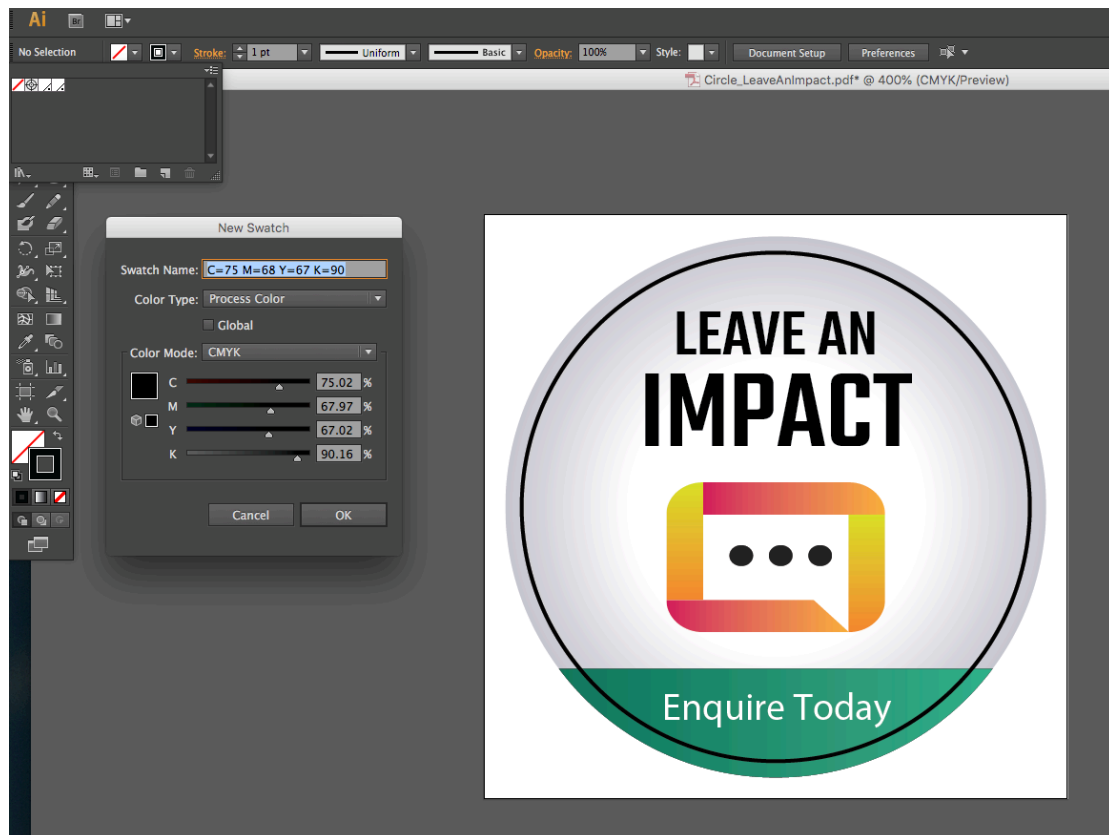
Ai Br

No Selection Stroke: 1 pt Uniform Basic Opacity: 100% Style: Document Setup Preferences

Circle_LeaveAnImpact.pdf* @ 400% (CMYK/Preview)

New Swatch

Swatch Name: C=75 M=68 Y=67 K=90

Color Type: Process Color

Global

Color Mode: CMYK

C 75.02 %

M 67.97 %

Y 67.02 %

K 90.16 %

Cancel OK

LEAVE AN
IMPACT

Enquire Today